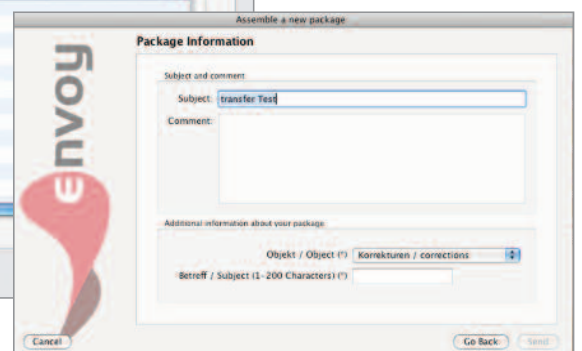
Assemble a new package

envoy

Package Information

Subject and comment

Subject: transfer Test

Comment:

Additional information about your package

Objekt / Object (*) Korrekturen / corrections

Betreff / Subject (1-200 Characters) (*)

Cancel

Go Back

Send